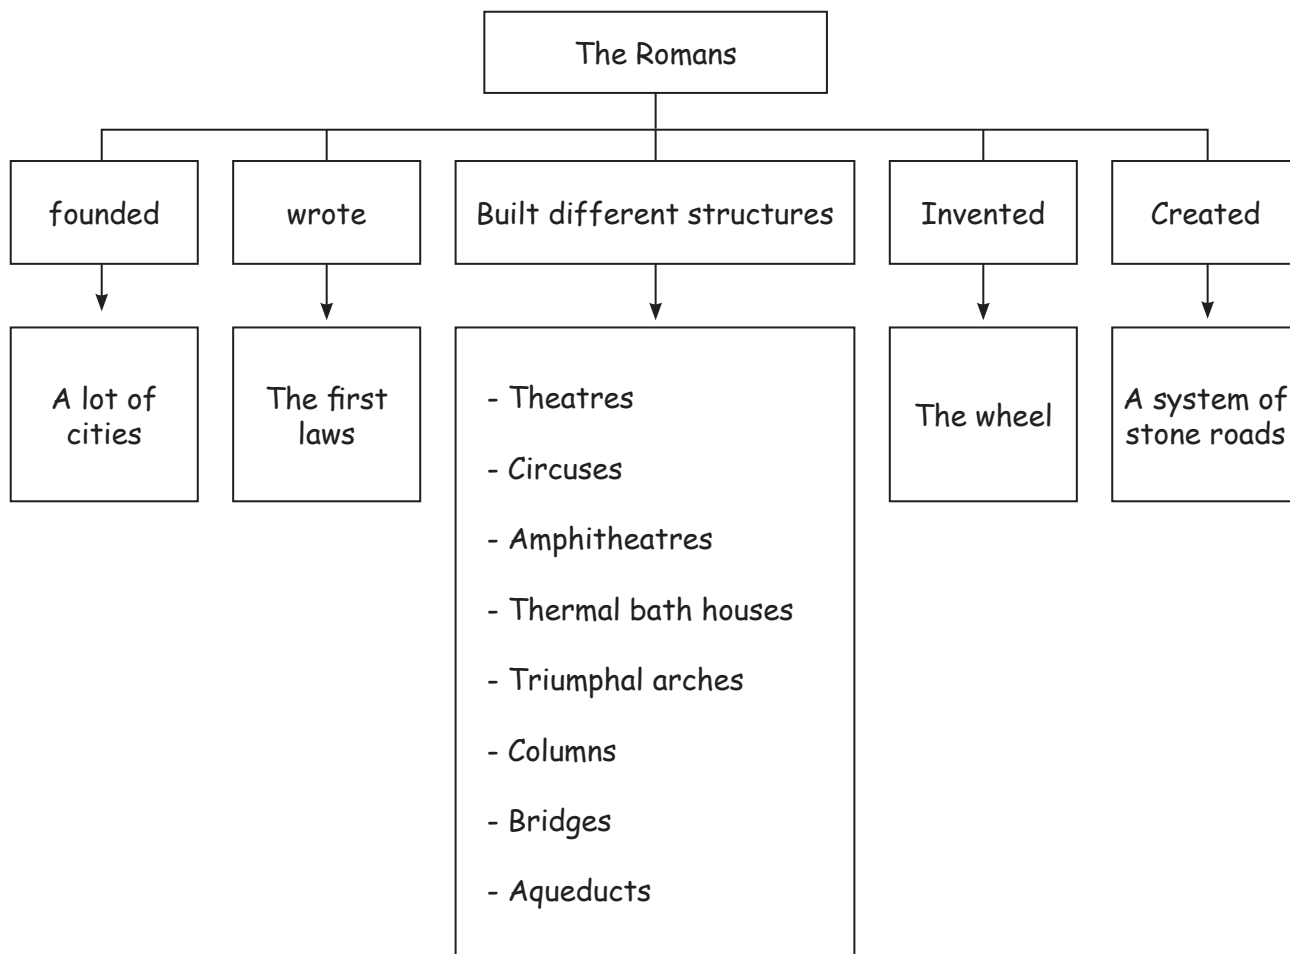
The Romans

founded

A lot of cities

wrote

The first laws

Built different structures

- Theatres
- Circuses
- Amphitheatres
- Thermal bath houses
- Triumphal arches
- Columns
- Bridges
- Aqueducts

Invented

The wheel

Created

A system of stone roads